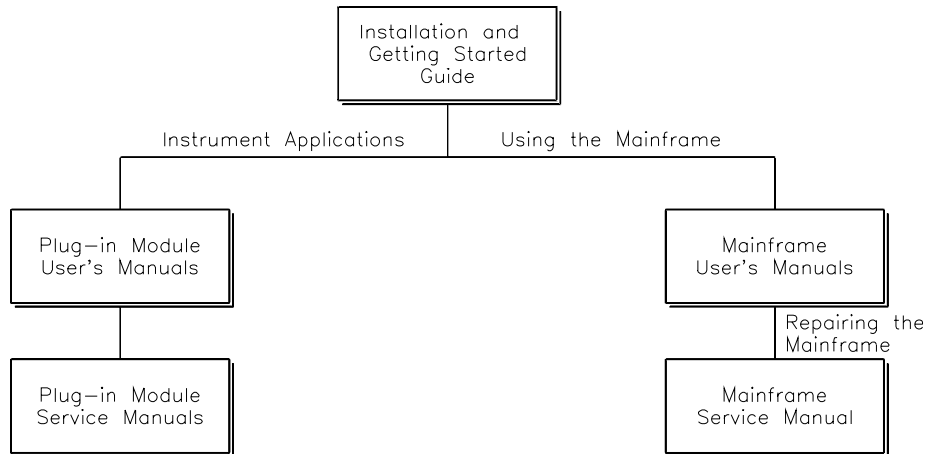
Installation and Getting Started Guide

Instrument Applications

Using the Mainframe

Plug–in Module User's Manuals

Mainframe User's Manuals

Repairing the Mainframe

Plug–in Module Service Manuals

Mainframe Service Manual